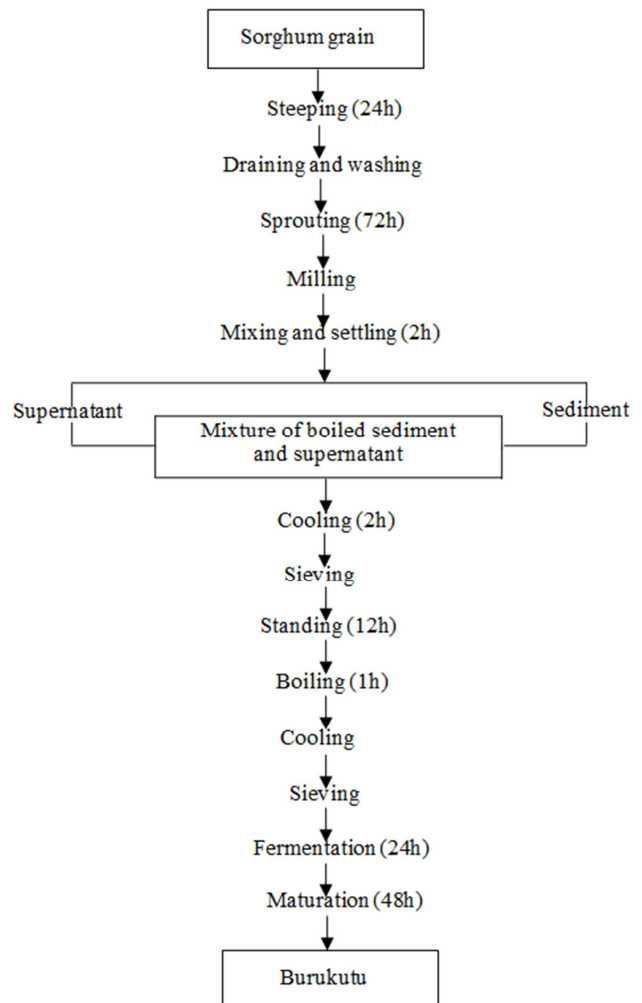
Sorghum grain

Steeping (24h)

Draining and washing

Sprouting (72h)

Milling

Mixing and settling (2h)

Supernatant

Sediment

Mixture of boiled sediment and supernatant

Cooling (2h)

Sieving

Standing (12h)

Boiling (1h)

Cooling

Sieving

Fermentation (24h)

Maturation (48h)

Burukutu